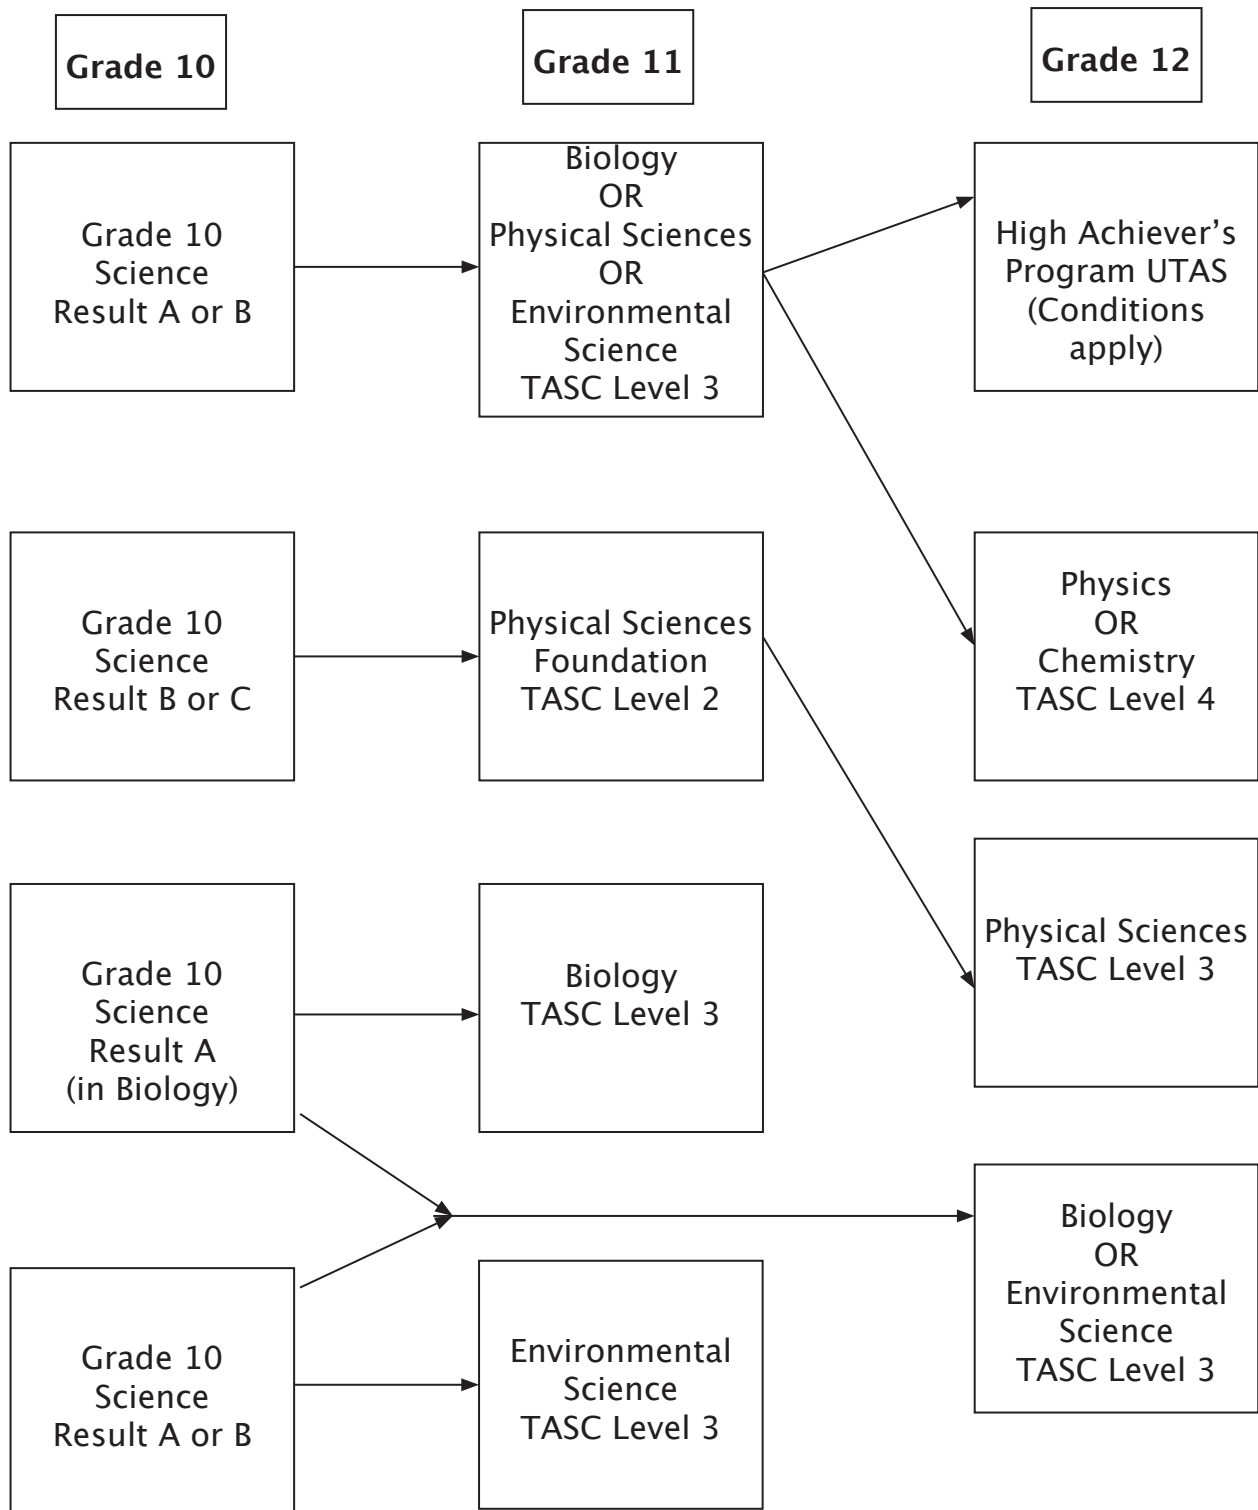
Grade 10

Grade 11

Grade 12

Grade 10 Science Result A or B

Biology OR Physical Sciences OR Environmental Science TASC Level 3

High Achiever's Program UTAS (Conditions apply)

Grade 10 Science Result B or C

Physical Sciences Foundation TASC Level 2

Physics OR Chemistry TASC Level 4

Physical Sciences TASC Level 3

Grade 10 Science Result A (in Biology)

Biology TASC Level 3

Biology OR Environmental Science TASC Level 3

Grade 10 Science Result A or B

Environmental Science TASC Level 3